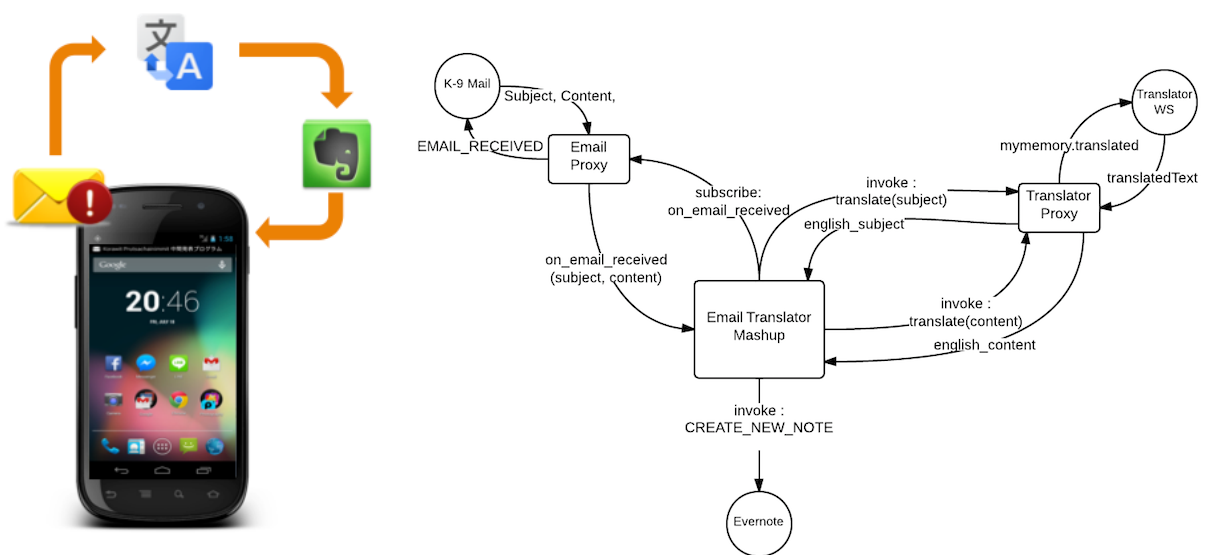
文
A

Google
20:46

K-9 Mail
Subject, Content,
EMAIL_RECEIVED
Email Proxy
subscribe: on_email_received
invoke : translate(subject)
Translator WS
mymemory.translated
translatedText
Translator Proxy
english_subject
on_email_received (subject, content)
Email Translator Mashup
invoke : translate(content)
english_content
invoke : CREATE_NEW_NOTE
Evernote